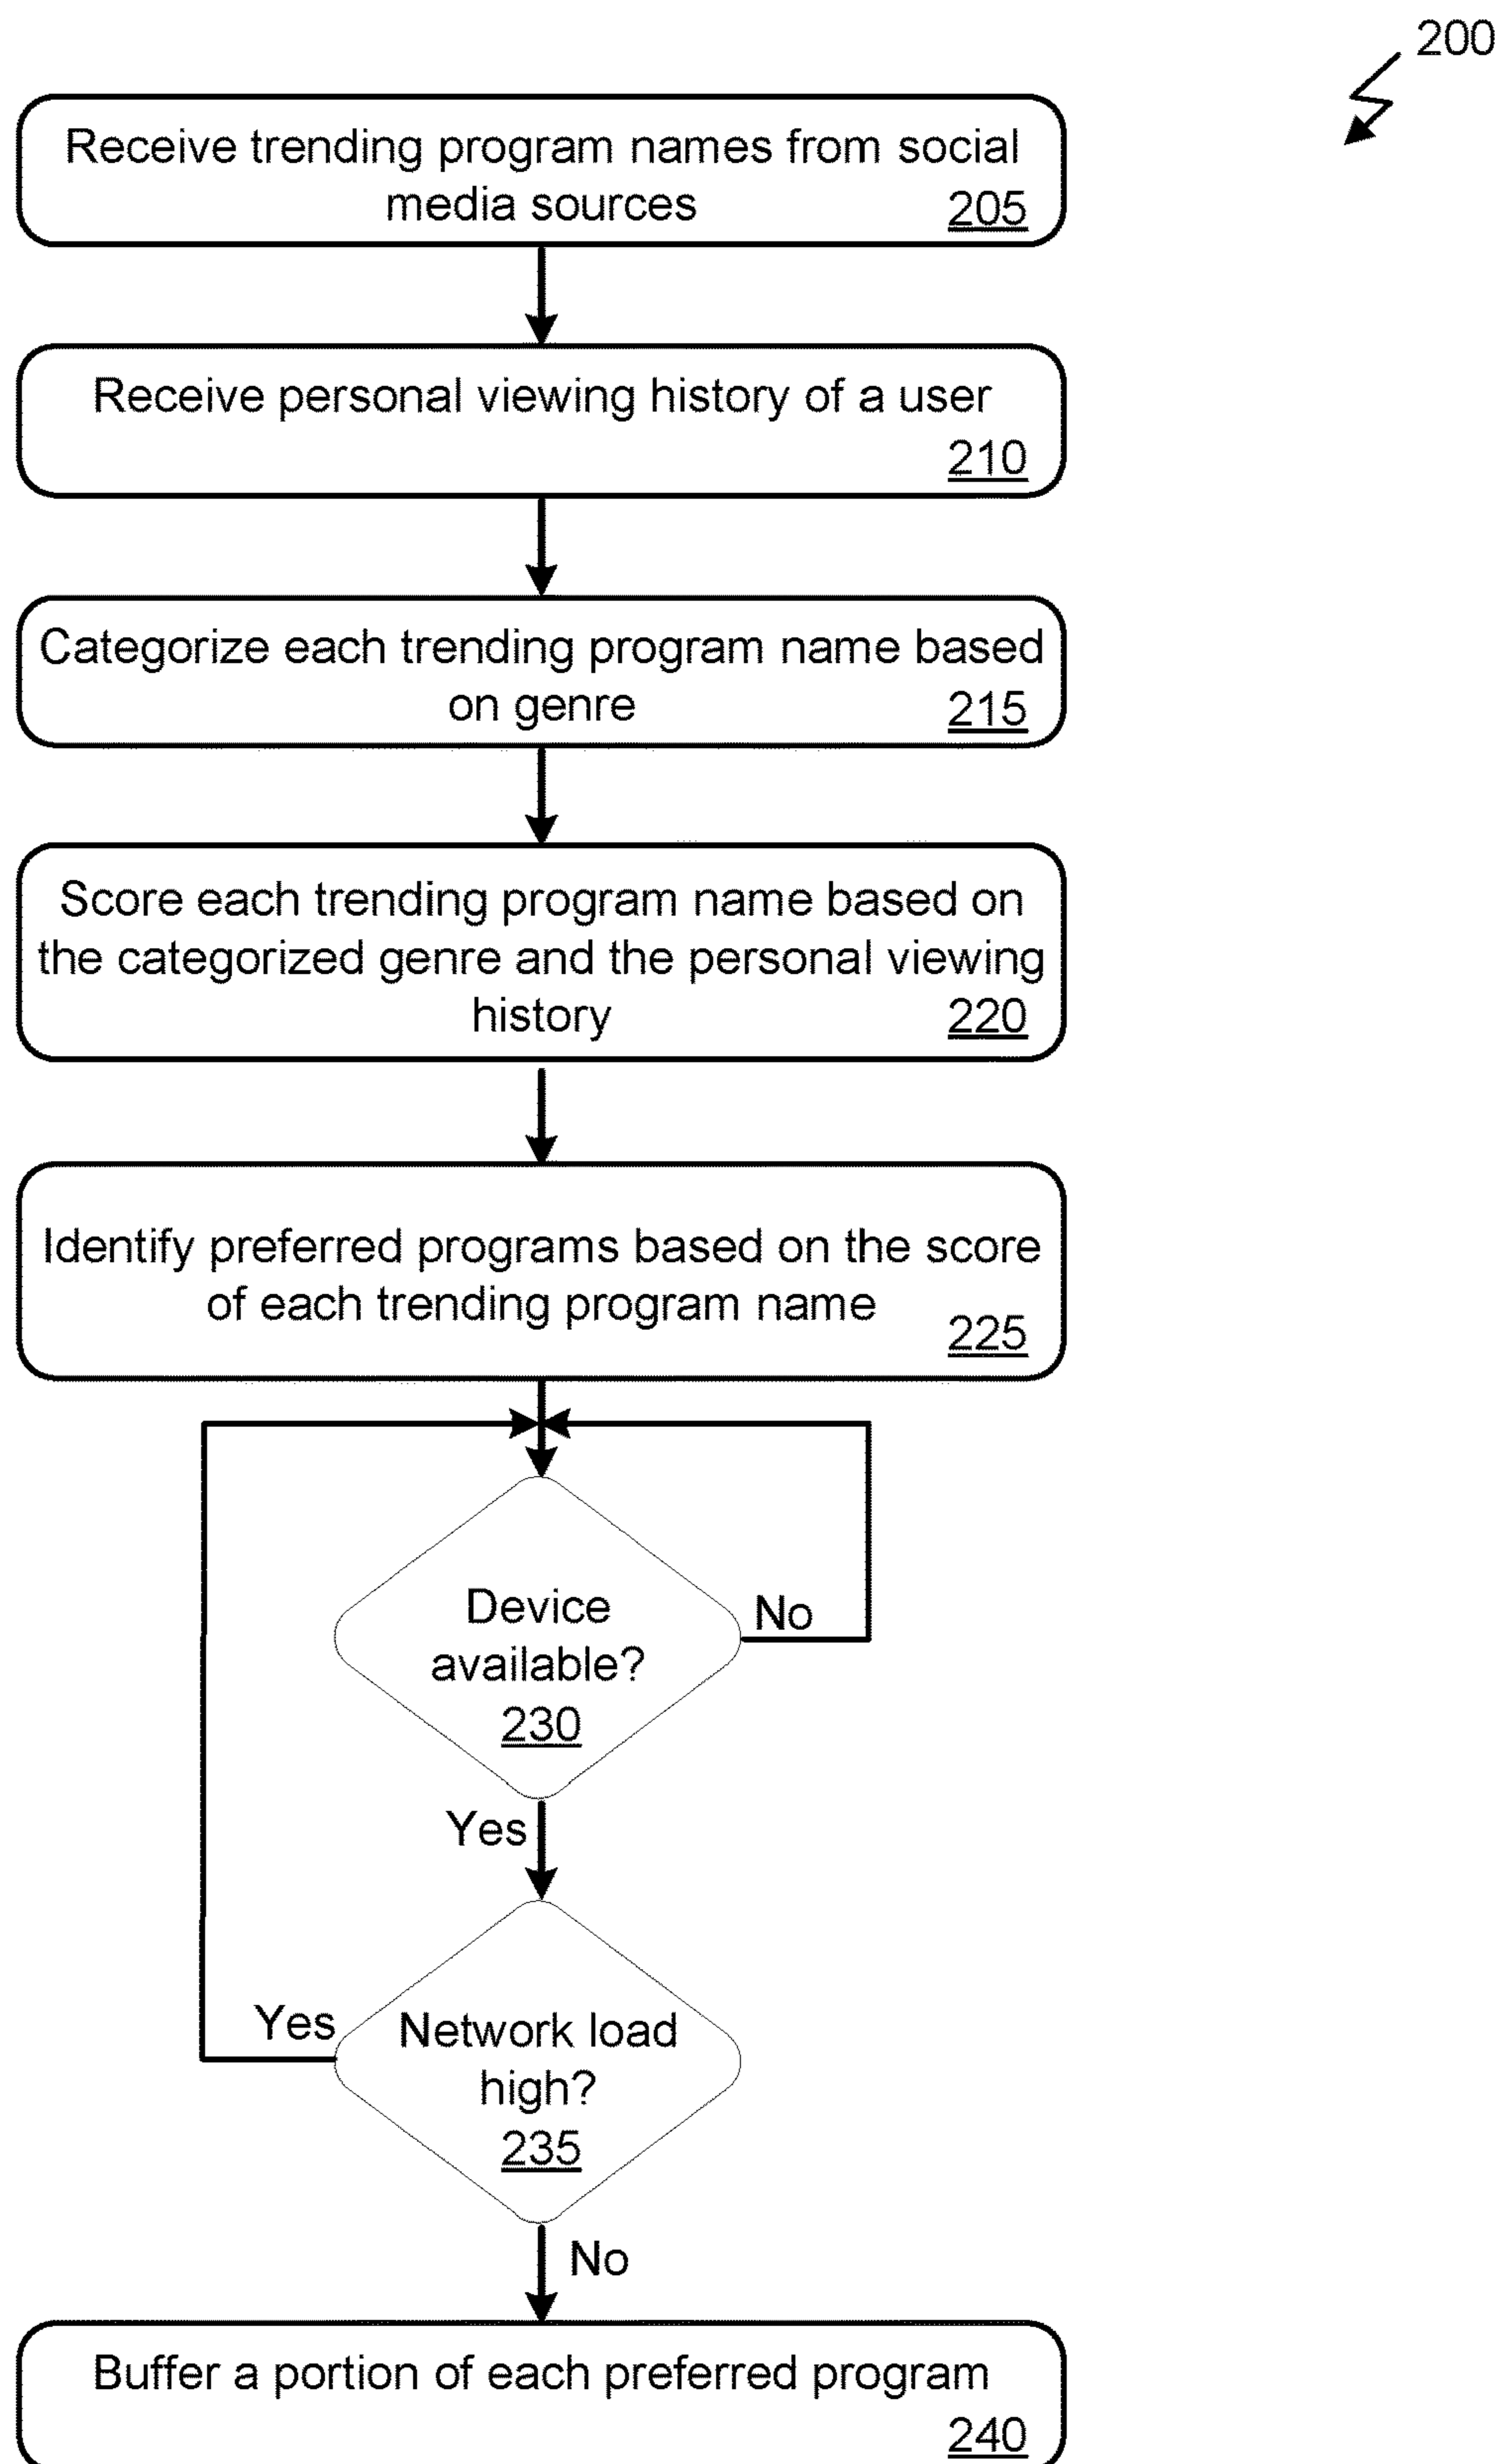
200

Receive trending program names from social media sources 205

Receive personal viewing history of a user 210

Categorize each trending program name based on genre 215

Score each trending program name based on the categorized genre and the personal viewing history 220

Identify preferred programs based on the score of each trending program name 225

Device available? 230

No

Yes

Yes

Network load high? 235

No

Buffer a portion of each preferred program 240